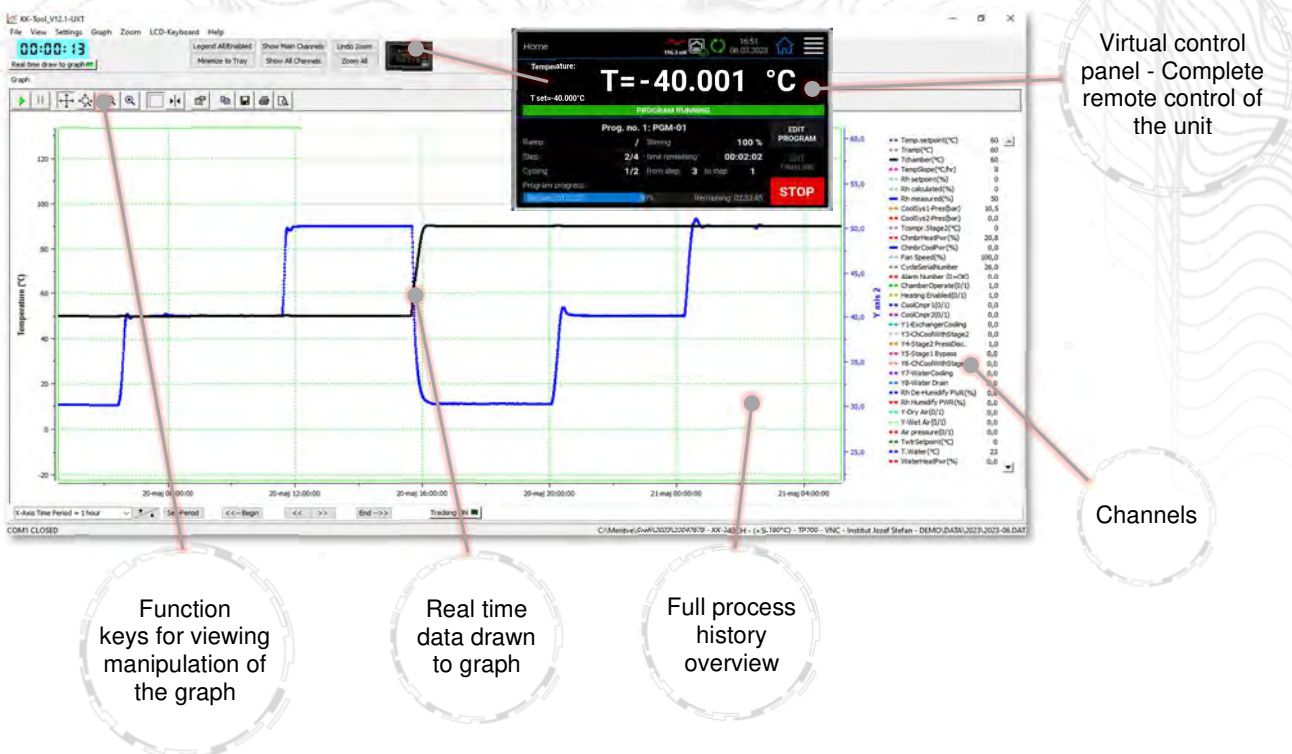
KK-Tool_V12.1-UXT
File View Settings Graph Zoom LCD-Keyboard Help
00:00:13
Real time draw to graph
Legend All/Enabled
Minimize to Tray
Show Main Channels
Show All Channels
Undo Zoom
Zoom All
Graph

Home
16:51
08.03.2023
Temperature:
T=-40.001 °C
T set=-40.000°C
PROGRAM RUNNING
Prog. no. 1: PGM-01
EDIT PROGRAM
Ramp / Stirring 100 %
Step 2/4 time remaining 00:02:02
Cycling 1/2 from step 3 to step 1
Program progress:
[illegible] 5%
Remaining: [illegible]
STOP

Virtual control panel - Complete remote control of the unit

Temperature (°C)
120
100
80
60
40
20
0
-20
Y axis 2
60,0
55,0
50,0
45,0
40,0
35,0
30,0
25,0

Temp.setpoint(°C) 60
Tramp(°C) 60
Tchamber(°C) 60
TempSlope(°C/hr) 0
Rh setpoint(%) 0
Rh calculated(%) 0
Rh measured(%) 50
CoolSys1-Pres(bar) 10,5
CoolSys2-Pres(bar) 0,0
Tcompr.Stage2(°C) 0
ChmbrHeatPwr(%) 20,8
ChmbrCoolPwr(%) 0,0
Fan Speed(%) 100,0
CycleSerialNumber 26,0
Alarm Number (0=OK) 0,0
ChamberOperate(0/1) 1,0
Heating Enabled(0/1) 1,0
CoolCmpr1(0/1) 0,0
CoolCmpr2(0/1) 0,0
Y1-ExchangerCooling 0,0
Y3-ChCoolWithStage2 0,0
Y4-Stage2 PressDisc. 0,0
Y5-Stage1 Bypass 0,0
Y6-ChCoolWithStage 0,0
Y7-WaterCooling 0,0
Y8-Water Drain 0,0
Rh De-Humidify PWR(%) 0,0
Rh Humidify PWR(%) 0,0
Y-Dry Air(0/1) 0,0
Y-Wet Air(0/1) 0,0
Air pressure(0/1) 0,0
TwtrSetpoint(°C) 0
T-Water(°C) 23
WaterHeatPwr(%) 0,0

20-maj 08:00:00
20-maj 12:00:00
20-maj 16:00:00
20-maj 20:00:00
21-maj 00:00:00
21-maj 04:00:00

X-Axis Time Period = 1 hour
Set Period
<<--Begin
<<
>>
End -->>
Tracking ON
COM1 CLOSED
C:\Meritve\Grafi\2023\22047878 - KK-340 CH - (+5..180°C) - TP700 - VNC - Institut Jozef Stefan - DEMO\DATA\2023\2023-06.DAT

Channels

Function keys for viewing manipulation of the graph

Real time data drawn to graph

Full process history overview